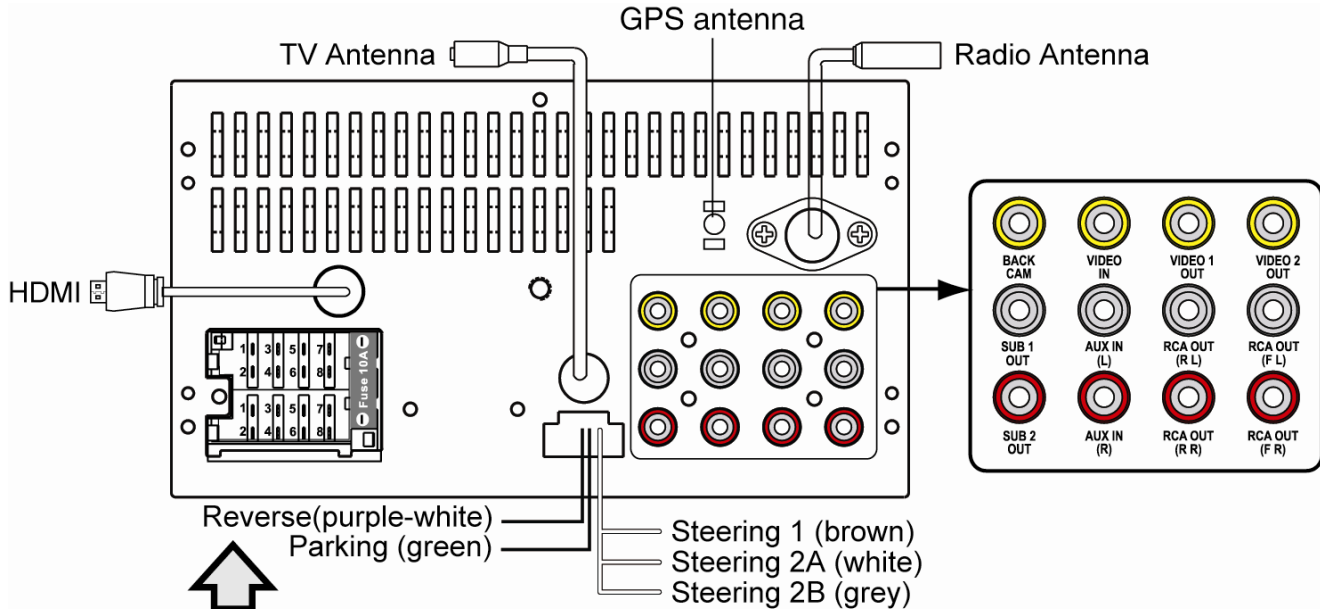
GPS antenna

TV Antenna

Radio Antenna

HDMI

1 3 5 7
2 4 6 8
Fuse 10A
1 3 5 7
2 4 6 8

BACK CAM
VIDEO IN
VIDEO 1 OUT
VIDEO 2 OUT
SUB 1 OUT
AUX IN (L)
RCA OUT (R L)
RCA OUT (F L)
SUB 2 OUT
AUX IN (R)
RCA OUT (R R)
RCA OUT (F R)

Reverse(purple-white)
Parking (green)

Steering 1 (brown)
Steering 2A (white)
Steering 2B (grey)